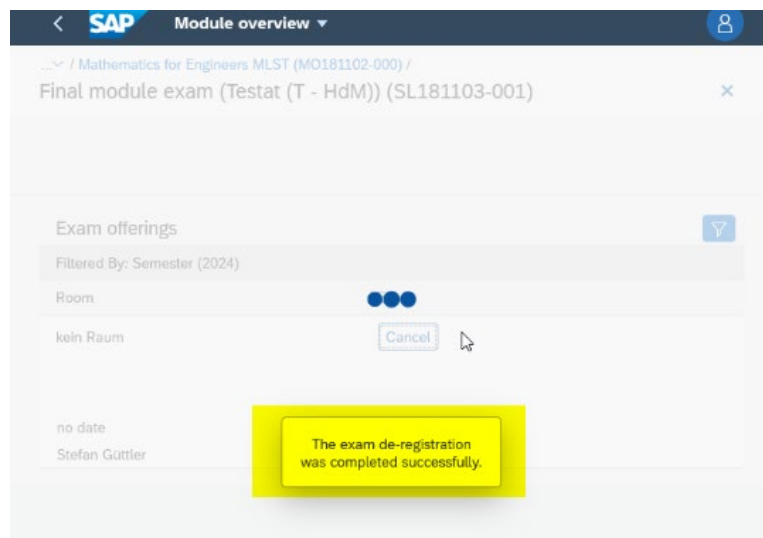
SAP Module overview

... / Mathematics for Engineers MLST (MO181102-000) /
Final module exam (Testat (T - HdM)) (SL181103-001)

Exam offerings

Filtered By: Semester (2024)

Room

kein Raum

Cancel

no date

Stefan Güttler

The exam de-registration was completed successfully.